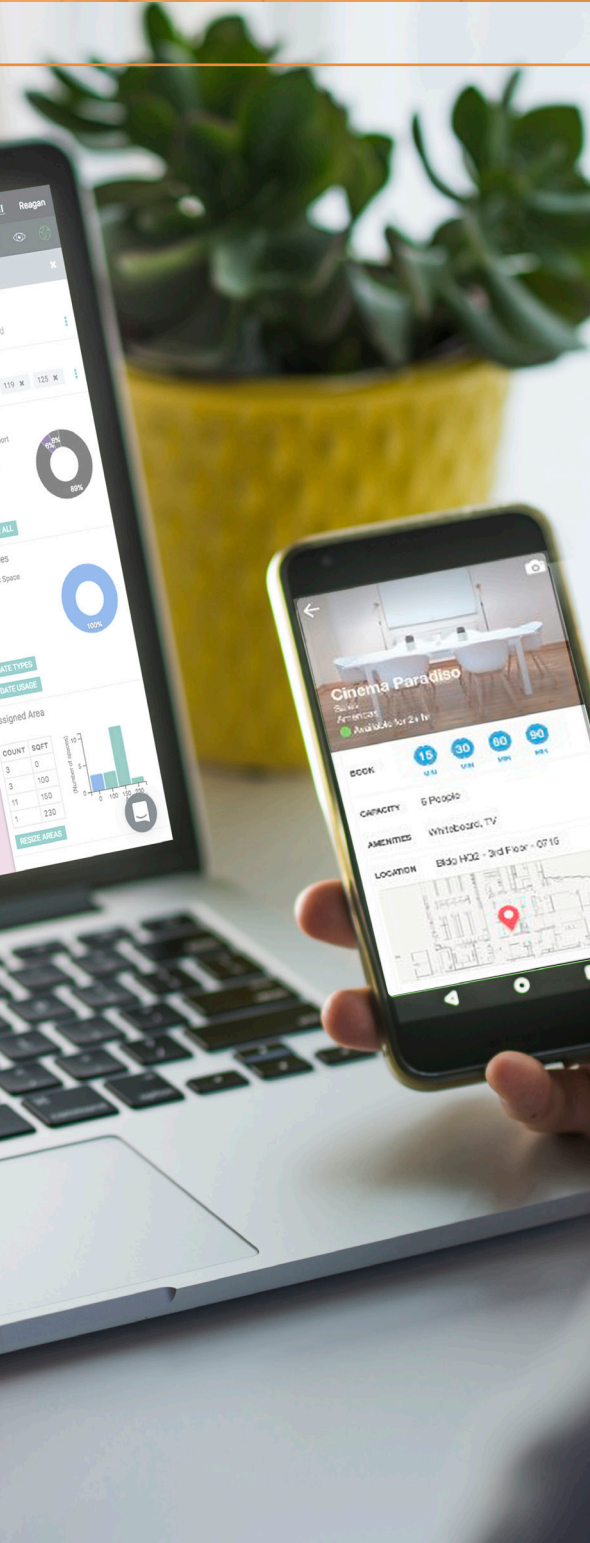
Reagan

119 ✕ 125 ✕

89%

ALL

es

Space

100%

ATE TYPES

DATE USAGE

ssigned Area

| COUNT | SQFT |
|---|---|
| 3 | 0 |
| 3 | 100 |
| 11 | 150 |
| 1 | 230 |

RESIZE AREAS

Cinema Paradiso

Small
American
Available for 2+ hr

BOOK 15 MIN 30 MIN 60 MIN 90 MIN

CAPACITY 6 People

AMENITIES Whiteboard, TV

LOCATION Bldg HQ2 - 3rd Floor - 071G